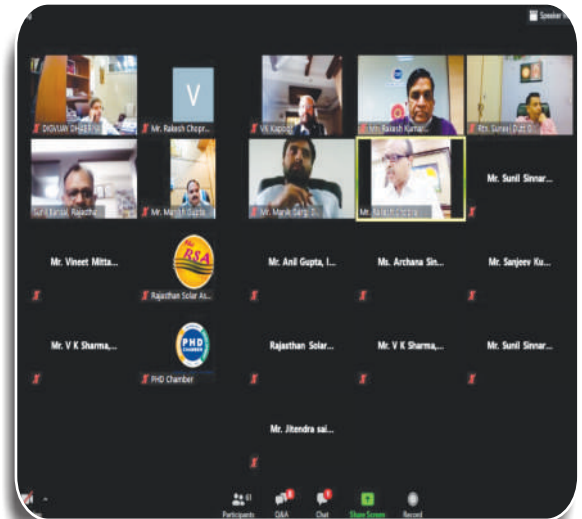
Speaker View

DIGVIJAY DHABRIYA
V
Mr. Rakesh Chopr...
VK Kapoor
Mr. Rakesh Kumar...
Mr. Gurav Dutt D...
Sunil Bansal, Rajasthan
Mr. Manish Gupta...
Mr. Manik Garg, D...
Mr. Rakesh Chopra...
Mr. Sunil Sinnar...
Mr. Vineet Mitta...
RSA
Rajasthan Solar As...
Mr. Anil Gupta, I...
Ms. Archana Sin...
Mr. Sanjeev Ku...
Mr. V K Sharma,...
PHD CHAMBER
PHD Chamber
Rajasthan Solar...
Mr. V K Sharma,...
Mr. Sunil Sinnar...
Mr. Jitendra sai...

Participants 61
Q&A
Chat
Share Screen
Record